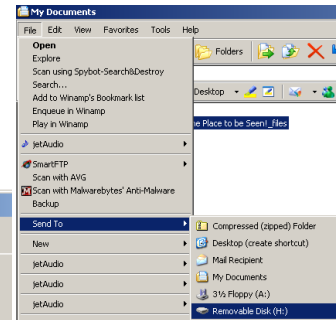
My Documents

File Edit View Favorites Tools Help

Folders

Desktop

he Place to be Seen!_files

Open
Explore
Scan using Spybot-Search&Destroy
Search...
Add to Winamp's Bookmark list
Enqueue in Winamp
Play in Winamp
jetAudio
SmartFTP
Scan with AVG
Scan with Malwarebytes' Anti-Malware
Backup
Send To
New
jetAudio
jetAudio
jetAudio

Compressed (zipped) Folder
Desktop (create shortcut)
Mail Recipient
My Documents
3½ Floppy (A:)
Removable Disk (H:)